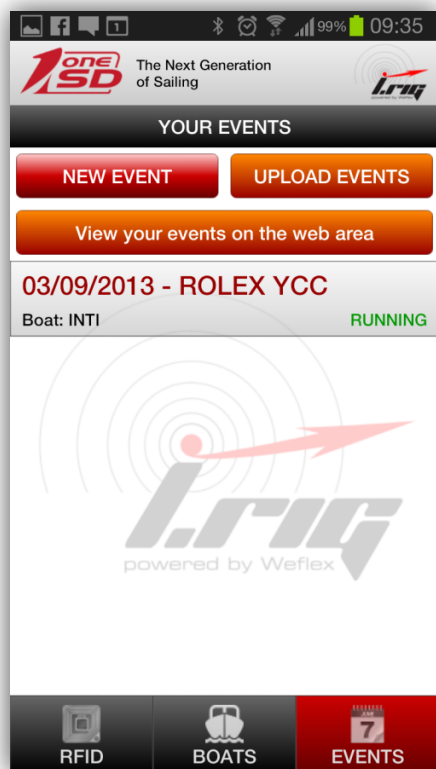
1 99% 09:35

1 one SD The Next Generation of Sailing

i.rig powered by Weflex

YOUR EVENTS

NEW EVENT

UPLOAD EVENTS

View your events on the web area

03/09/2013 - ROLEX YCC

Boat: INTI

RUNNING

i.rig powered by Weflex

RFID

BOATS

7

EVENTS